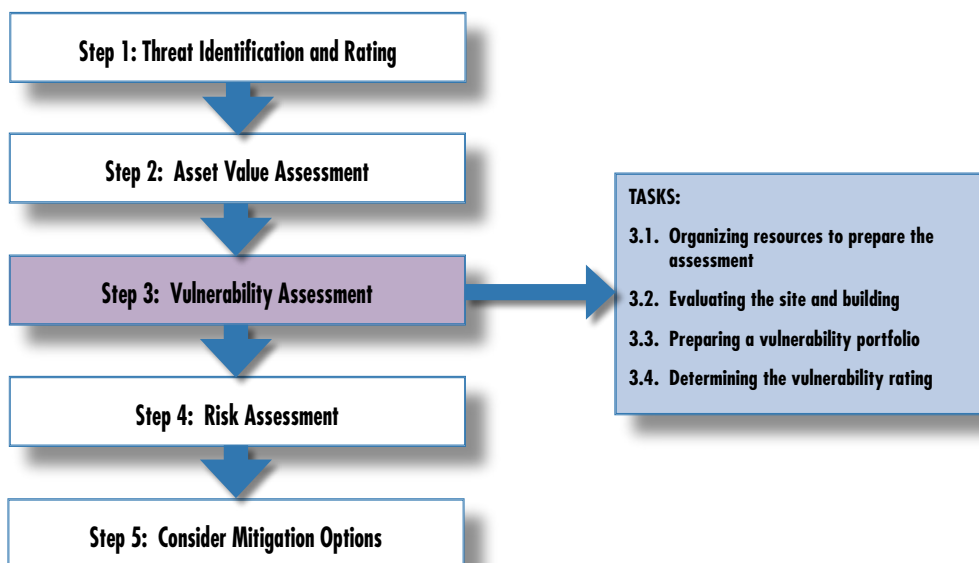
Step 1: Threat Identification and Rating

Step 2: Asset Value Assessment

Step 3: Vulnerability Assessment

Step 4: Risk Assessment

Step 5: Consider Mitigation Options

TASKS:

3.1. Organizing resources to prepare the assessment

3.2. Evaluating the site and building

3.3. Preparing a vulnerability portfolio

3.4. Determining the vulnerability rating